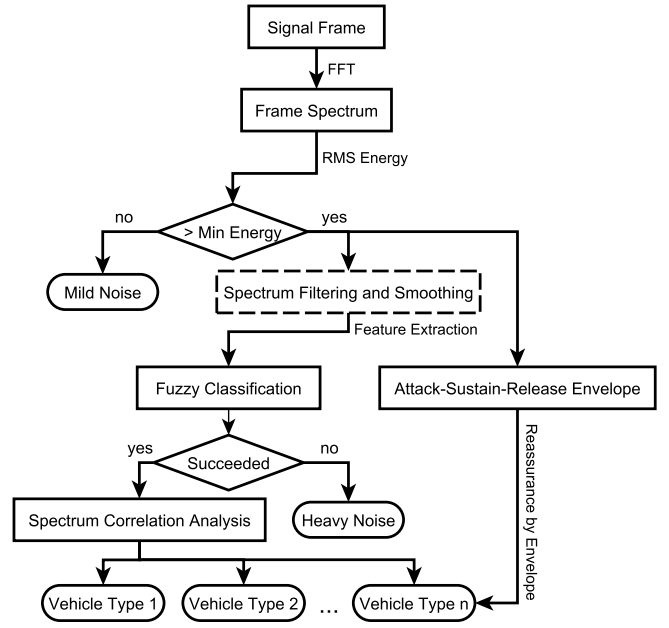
Signal Frame

FFT

Frame Spectrum

RMS Energy

no

> Min Energy

yes

Mild Noise

Spectrum Filtering and Smoothing

Feature Extraction

Fuzzy Classification

Attack-Sustain-Release Envelope

yes

Succeeded

no

Reassurance by Envelope

Spectrum Correlation Analysis

Heavy Noise

Vehicle Type 1

Vehicle Type 2

...

Vehicle Type n